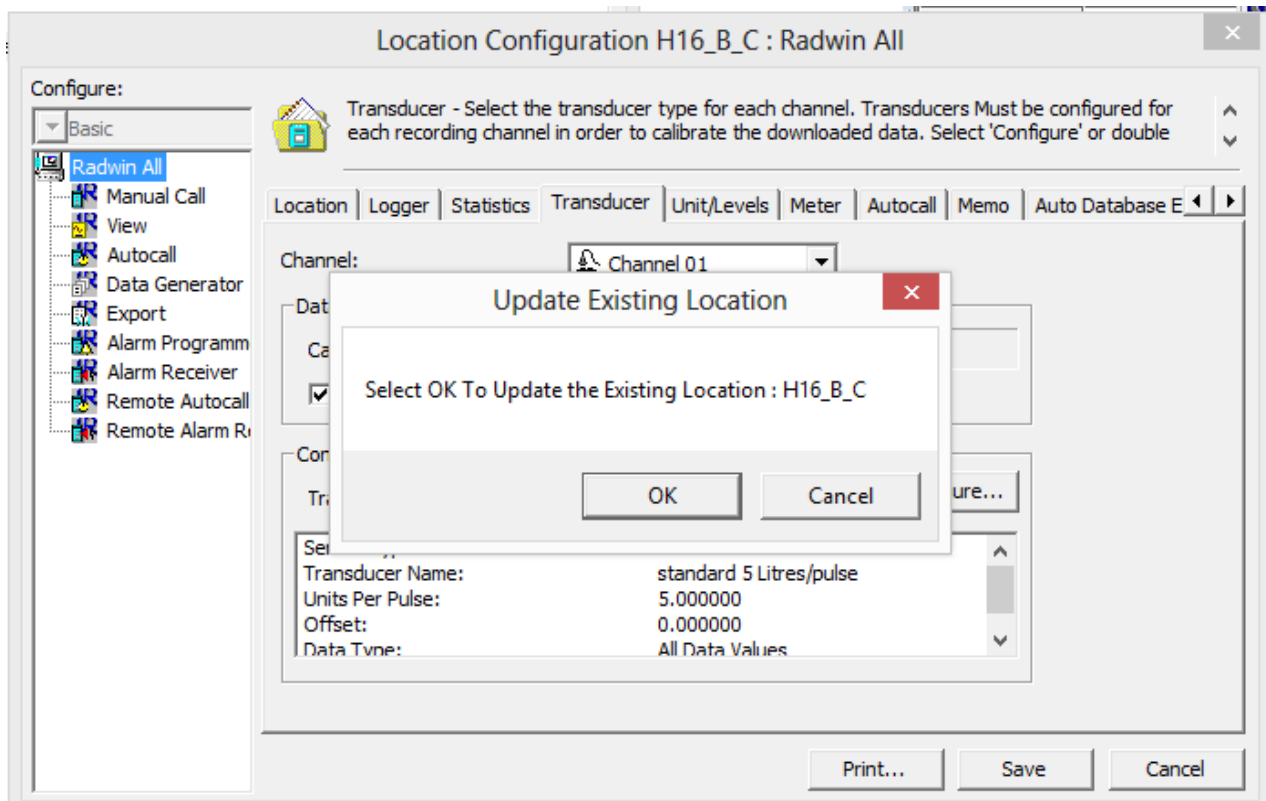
Location Configuration H16_B_C : Radwin All

Configure:

Basic

Radwin All
Manual Call
View
Autocall
Data Generator
Export
Alarm Programm
Alarm Receiver
Remote Autocall
Remote Alarm R

Transducer - Select the transducer type for each channel. Transducers Must be configured for each recording channel in order to calibrate the downloaded data. Select 'Configure' or double

Location | Logger | Statistics | Transducer | Unit/Levels | Meter | Autocall | Memo | Auto Database E

Channel: Channel 01

Dat

Ca

Con

Tr

ure...

Se

Transducer Name: standard 5 Litres/pulse
Units Per Pulse: 5.000000
Offset: 0.000000
Data Type: All Data Values

Update Existing Location

Select OK To Update the Existing Location : H16_B_C

OK Cancel

Print... Save Cancel